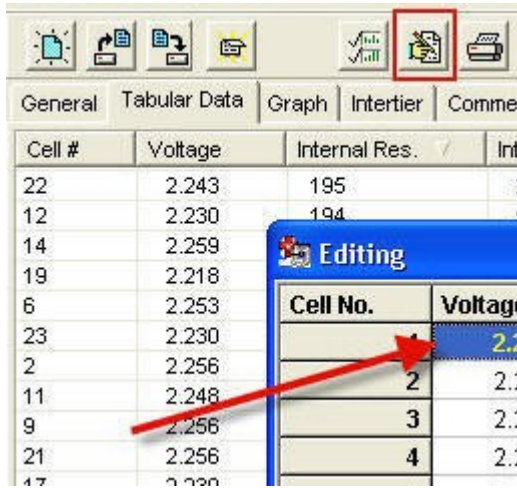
General | Tabular Data | Graph | Intertier | Comme

| Cell # | Voltage | Internal Res. | Int |
|---|---|---|---|
| 22 | 2.243 | 195 | |
| 12 | 2.230 | 194 | |
| 14 | 2.259 | | |
| 19 | 2.218 | | |
| 6 | 2.253 | | |
| 23 | 2.230 | | |
| 2 | 2.256 | | |
| 11 | 2.248 | | |
| 9 | 2.256 | | |
| 21 | 2.256 | | |
| 17 | 2.239 | | |

Editing

| Cell No. | Voltage |
|---|---|
| 1 | 2.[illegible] |
| 2 | 2.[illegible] |
| 3 | 2.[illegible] |
| 4 | 2.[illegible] |